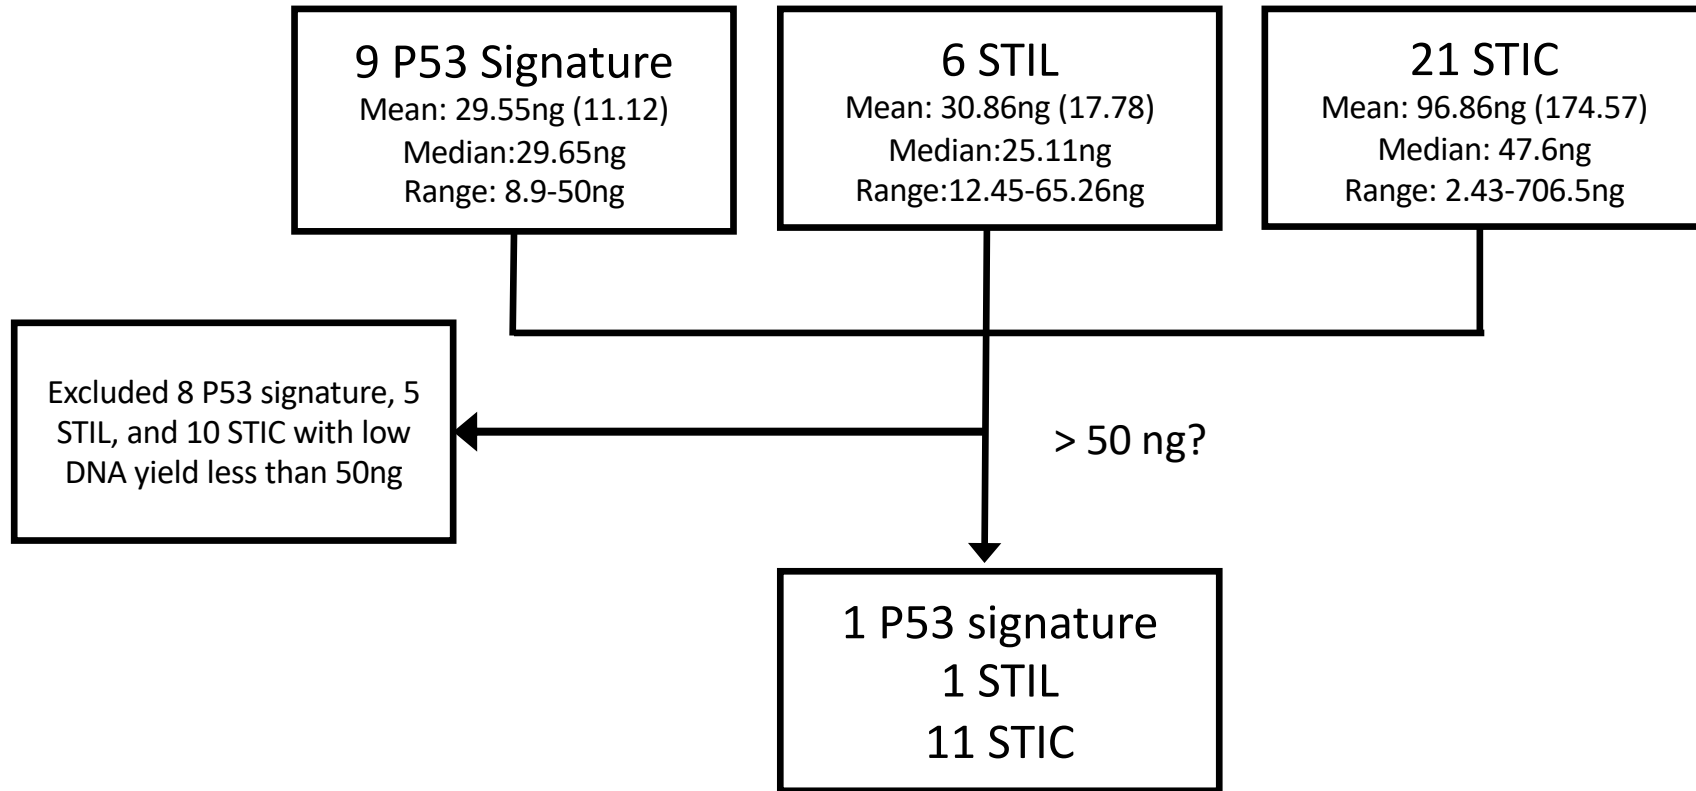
9 P53 Signature
Mean: 29.55ng (11.12)
Median:29.65ng
Range: 8.9-50ng

6 STIL
Mean: 30.86ng (17.78)
Median:25.11ng
Range:12.45-65.26ng

21 STIC
Mean: 96.86ng (174.57)
Median: 47.6ng
Range: 2.43-706.5ng

Excluded 8 P53 signature, 5 STIL, and 10 STIC with low DNA yield less than 50ng

> 50 ng?

1 P53 signature
1 STIL
11 STIC